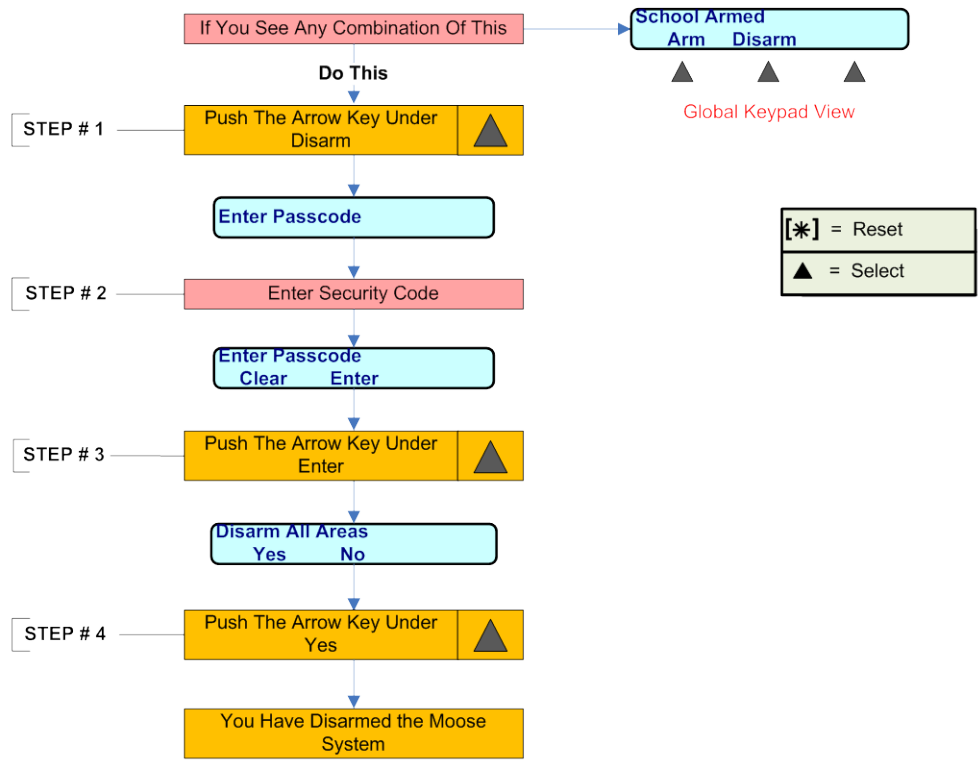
If You See Any Combination Of This

School Armed
Arm Disarm

Global Keypad View

Do This

STEP # 1

Push The Arrow Key Under Disarm

Enter Passcode

[✱] = Reset

▲ = Select

STEP # 2

Enter Security Code

Enter Passcode
Clear Enter

STEP # 3

Push The Arrow Key Under Enter

Disarm All Areas
Yes No

STEP # 4

Push The Arrow Key Under Yes

You Have Disarmed the Moose System